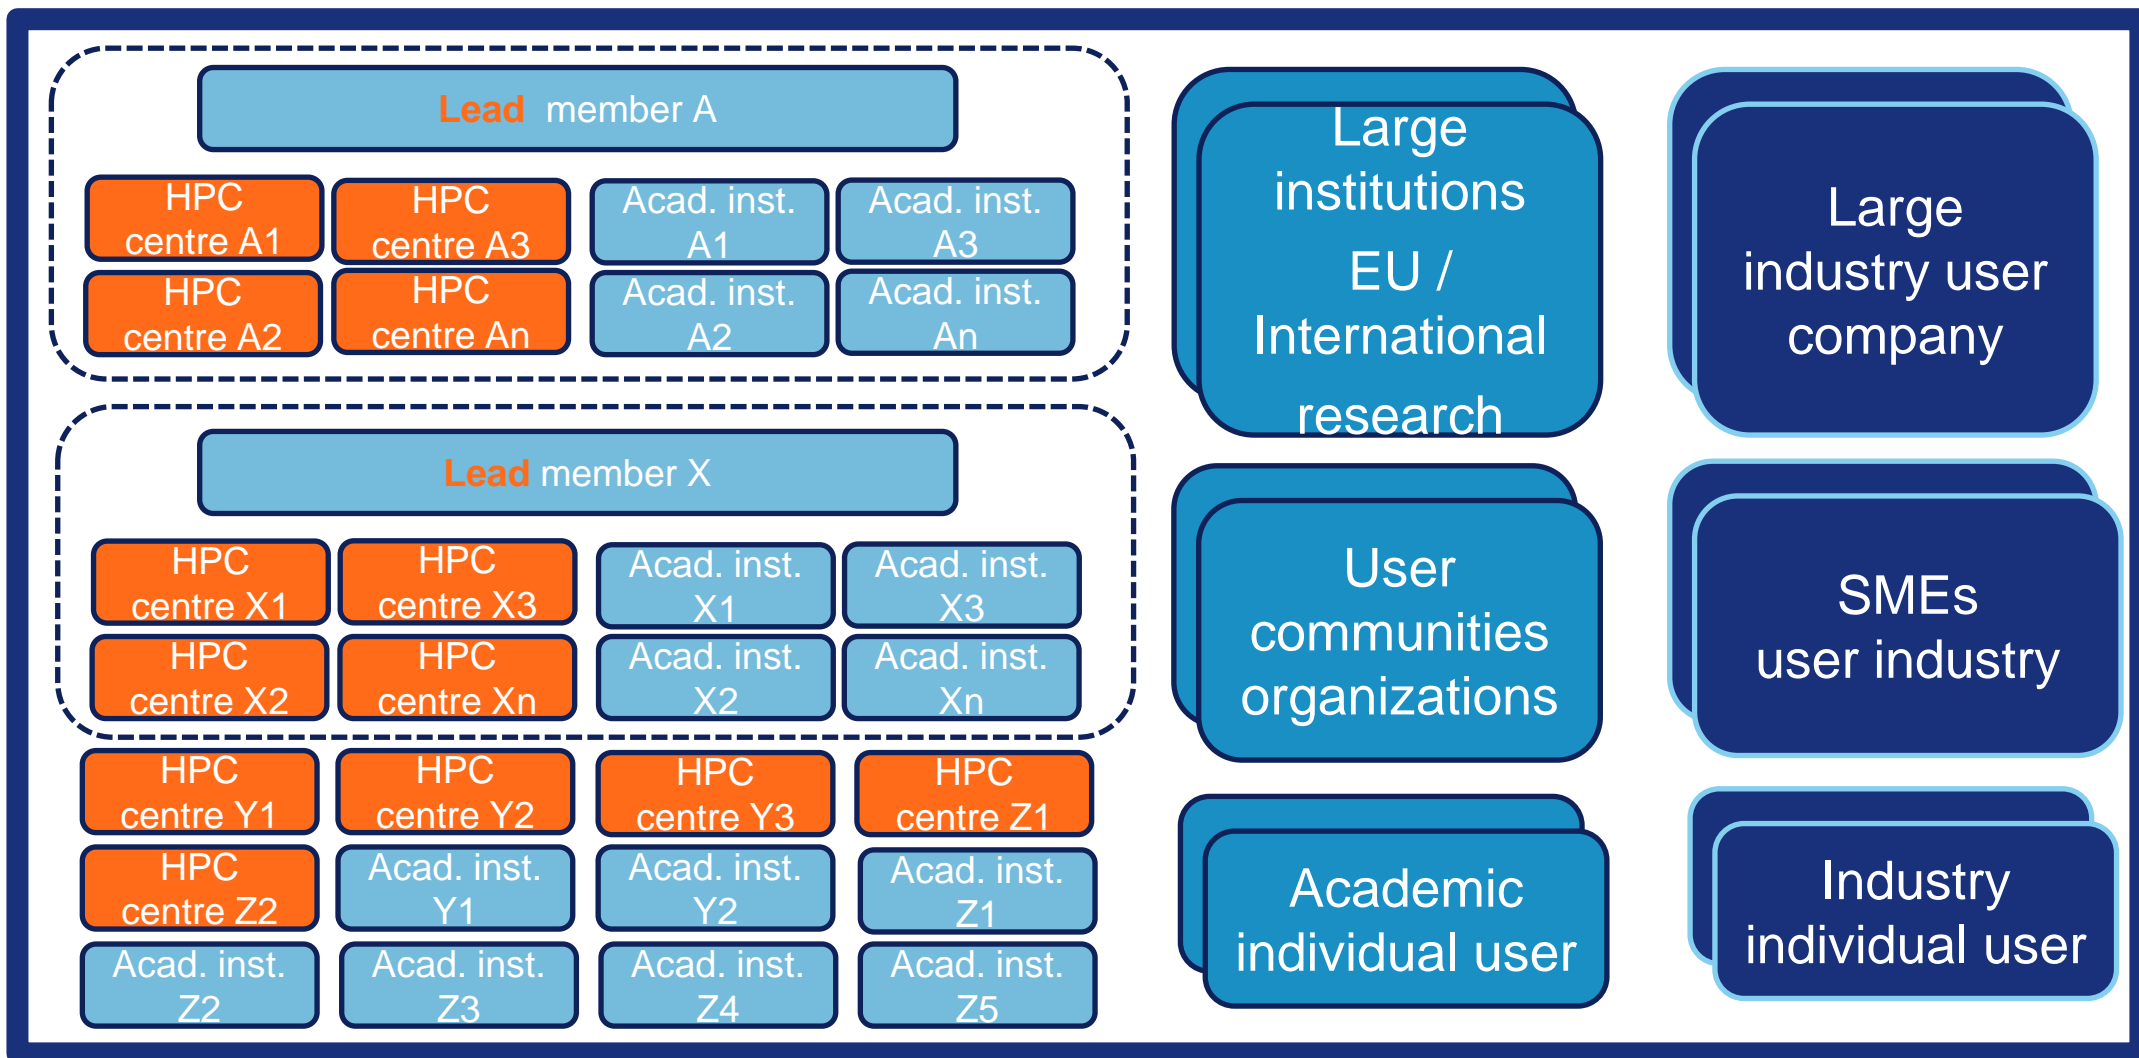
Lead member A

HPC centre A1

HPC centre A3

Acad. inst. A1

Acad. inst. A3

HPC centre A2

HPC centre An

Acad. inst. A2

Acad. inst. An

Lead member X

HPC centre X1

HPC centre X3

Acad. inst. X1

Acad. inst. X3

HPC centre X2

HPC centre Xn

Acad. inst. X2

Acad. inst. Xn

HPC centre Y1

HPC centre Y2

HPC centre Y3

HPC centre Z1

HPC centre Z2

Acad. inst. Y1

Acad. inst. Y2

Acad. inst. Z1

Acad. inst. Z2

Acad. inst. Z3

Acad. inst. Z4

Acad. inst. Z5

Large institutions EU / International research

User communities organizations

Academic individual user

Large industry user company

SMEs user industry

Industry individual user